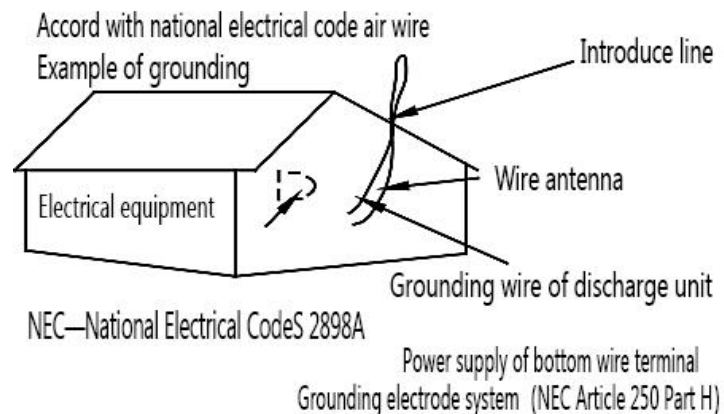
Accord with national electrical code air wire
Example of grounding

Introduce line

Wire antenna

Electrical equipment

Grounding wire of discharge unit

NEC—National Electrical CodeS 2898A

Power supply of bottom wire terminal
Grounding electrode system (NEC Article 250 Part H)